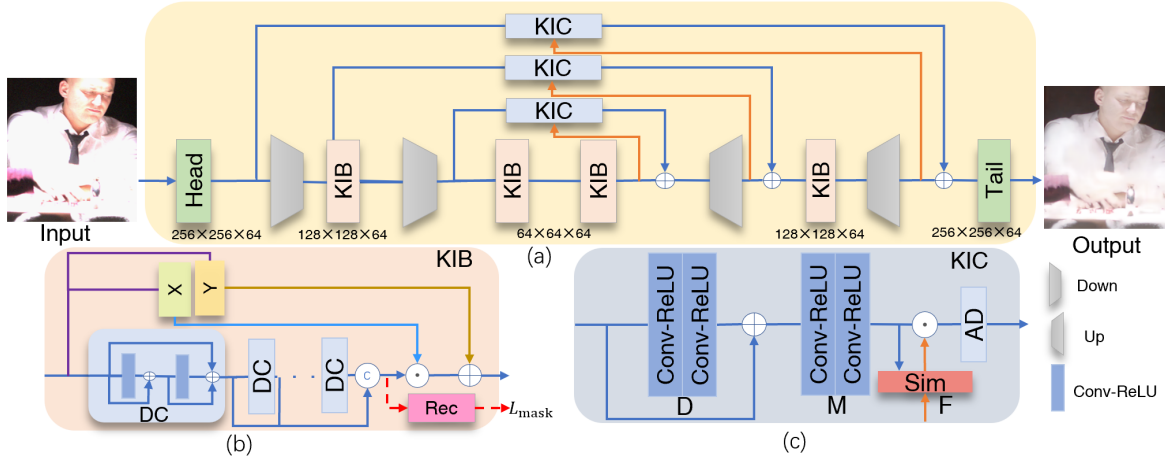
KIC
KIC
KIC
Input
Head
KIB
KIB
KIB
KIB
Tail
Output
256×256×64
128×128×64
64×64×64
128×128×64
256×256×64
(a)
KIB
X
Y
DC
DC
DC
c
Rec
$L_{\text{mask}}$
(b)
KIC
Conv-ReLU
Conv-ReLU
D
Conv-ReLU
Conv-ReLU
M
Sim
F
AD
(c)
Down
Up
Conv-ReLU